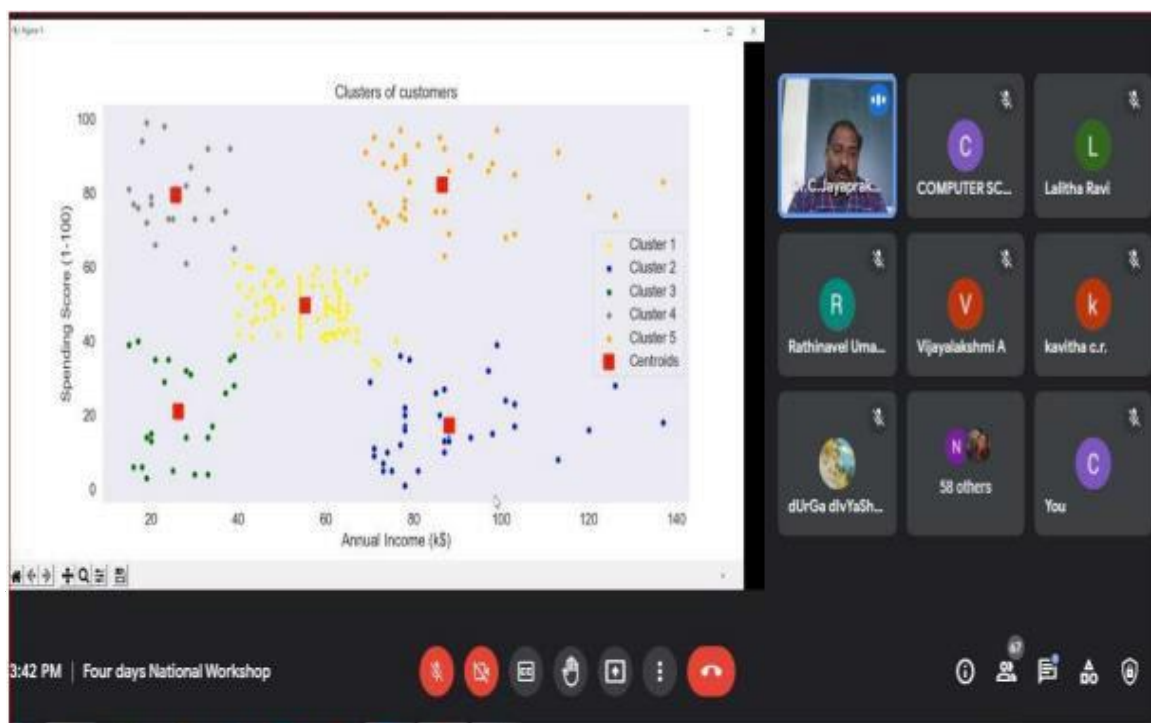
Figure 1

Clusters of customers

Spending Score (1-100)

100
80
60
40
20
0

20 40 60 80 100 120 140

Annual Income (k$)

Cluster 1
Cluster 2
Cluster 3
Cluster 4
Cluster 5
Centroids

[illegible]C.Jayaprak...

C
COMPUTER SC...

L
Lalitha Ravi

R
Rathinavel Uma...

V
Vijayalakshmi A

k
kavitha c.r.

dUrGa dIvYaSh...

N
58 others

C
You

3:42 PM | Four days National Workshop

67